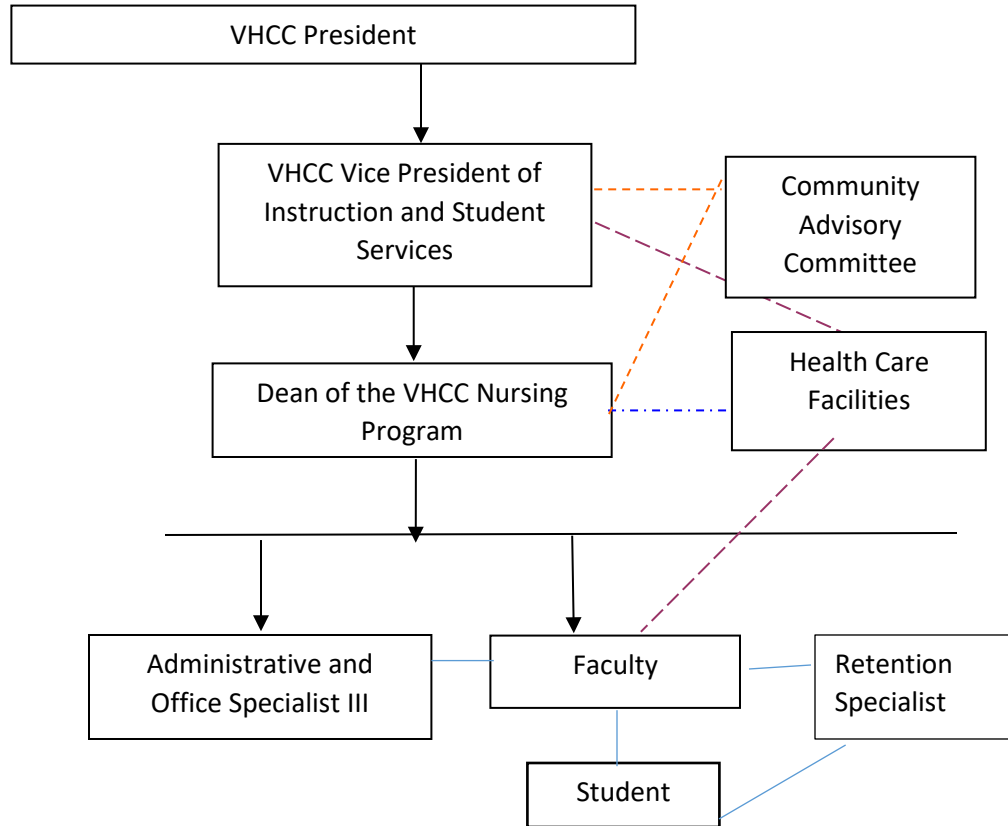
VHCC President

VHCC Vice President of Instruction and Student Services

Community Advisory Committee

Health Care Facilities

Dean of the VHCC Nursing Program

Administrative and Office Specialist III

Faculty

Retention Specialist

Student